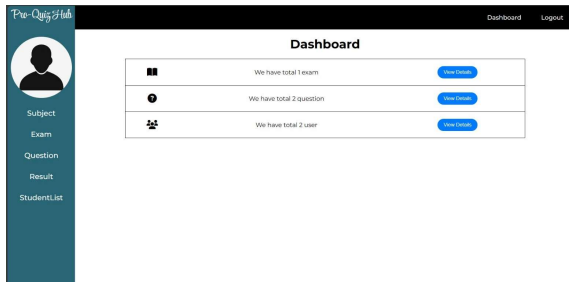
Pro-Quiz Hub

Dashboard Logout

Subject
Exam
Question
Result
StudentList

Dashboard

| | | |
|---|---|---|
| | We have total 1 exam | View Details |
| | We have total 2 question | View Details |
| | We have total 2 user | View Details |